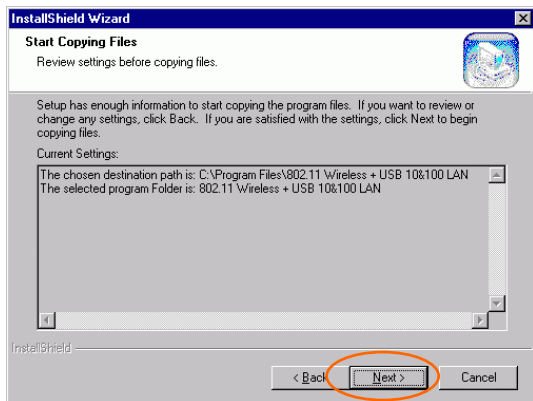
InstallShield Wizard

Start Copying Files

Review settings before copying files.

Setup has enough information to start copying the program files. If you want to review or change any settings, click Back. If you are satisfied with the settings, click Next to begin copying files.

Current Settings:

The chosen destination path is: C:\Program Files\802.11 Wireless + USB 10&100 LAN
The selected program Folder is: 802.11 Wireless + USB 10&100 LAN

InstallShield

< Back

Next >

Cancel